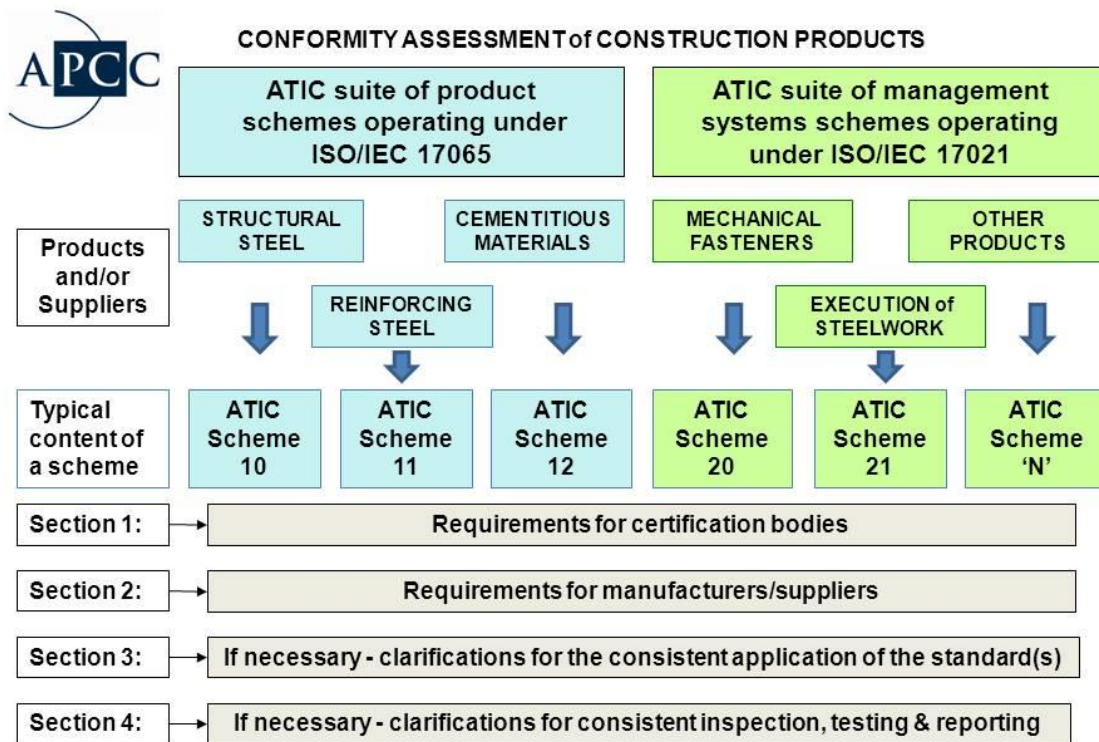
APCC

CONFORMITY ASSESSMENT of CONSTRUCTION PRODUCTS

ATIC suite of product schemes operating under ISO/IEC 17065

ATIC suite of management systems schemes operating under ISO/IEC 17021

Products and/or Suppliers

STRUCTURAL STEEL

CEMENTITIOUS MATERIALS

MECHANICAL FASTENERS

OTHER PRODUCTS

REINFORCING STEEL

EXECUTION of STEELWORK

Typical content of a scheme

ATIC Scheme 10

ATIC Scheme 11

ATIC Scheme 12

ATIC Scheme 20

ATIC Scheme 21

ATIC Scheme 'N'

Section 1: Requirements for certification bodies

Section 2: Requirements for manufacturers/suppliers

Section 3: If necessary - clarifications for the consistent application of the standard(s)

Section 4: If necessary - clarifications for consistent inspection, testing & reporting